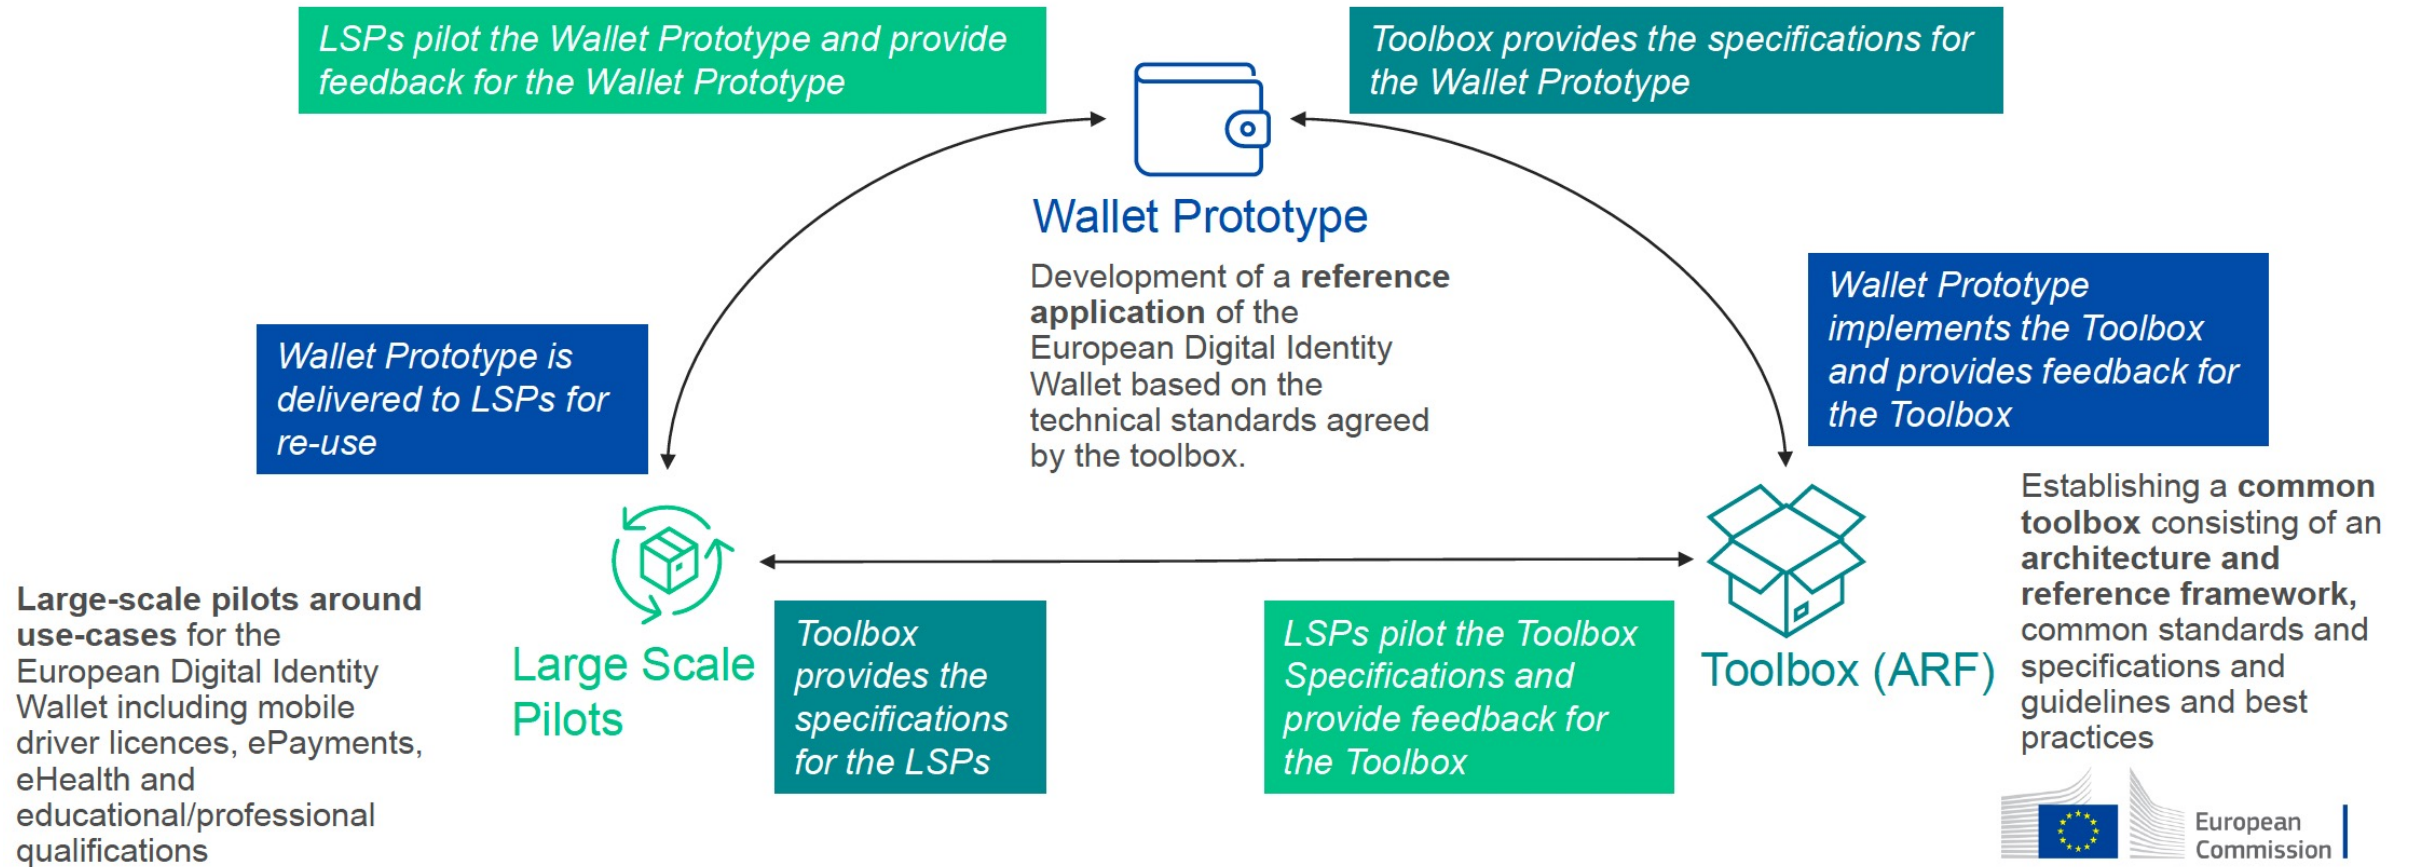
LSPs pilot the Wallet Prototype and provide feedback for the Wallet Prototype

Toolbox provides the specifications for the Wallet Prototype

Wallet Prototype

Development of a **reference application** of the European Digital Identity Wallet based on the technical standards agreed by the toolbox.

Wallet Prototype is delivered to LSPs for re-use

Wallet Prototype implements the Toolbox and provides feedback for the Toolbox

Establishing a **common toolbox** consisting of an **architecture and reference framework,** common standards and specifications and guidelines and best practices

Large-scale pilots around use-cases for the European Digital Identity Wallet including mobile driver licences, ePayments, eHealth and educational/professional qualifications

Large Scale Pilots

Toolbox provides the specifications for the LSPs

LSPs pilot the Toolbox Specifications and provide feedback for the Toolbox

Toolbox (ARF)

European Commission